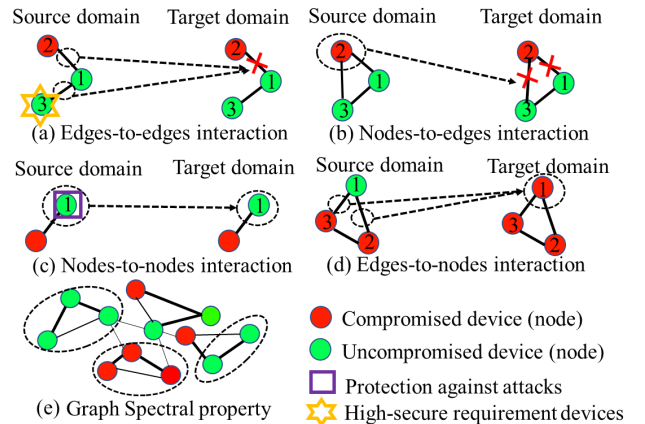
Source domain

Target domain

2

2

1

1

3

3

(a) Edges-to-edges interaction

Source domain

Target domain

2

2

1

1

3

3

(b) Nodes-to-edges interaction

Source domain

Target domain

1

1

(c) Nodes-to-nodes interaction

Source domain

Target domain

1

1

3

3

2

2

(d) Edges-to-nodes interaction

(e) Graph Spectral property

Compromised device (node)

Uncompromised device (node)

Protection against attacks

High-secure requirement devices